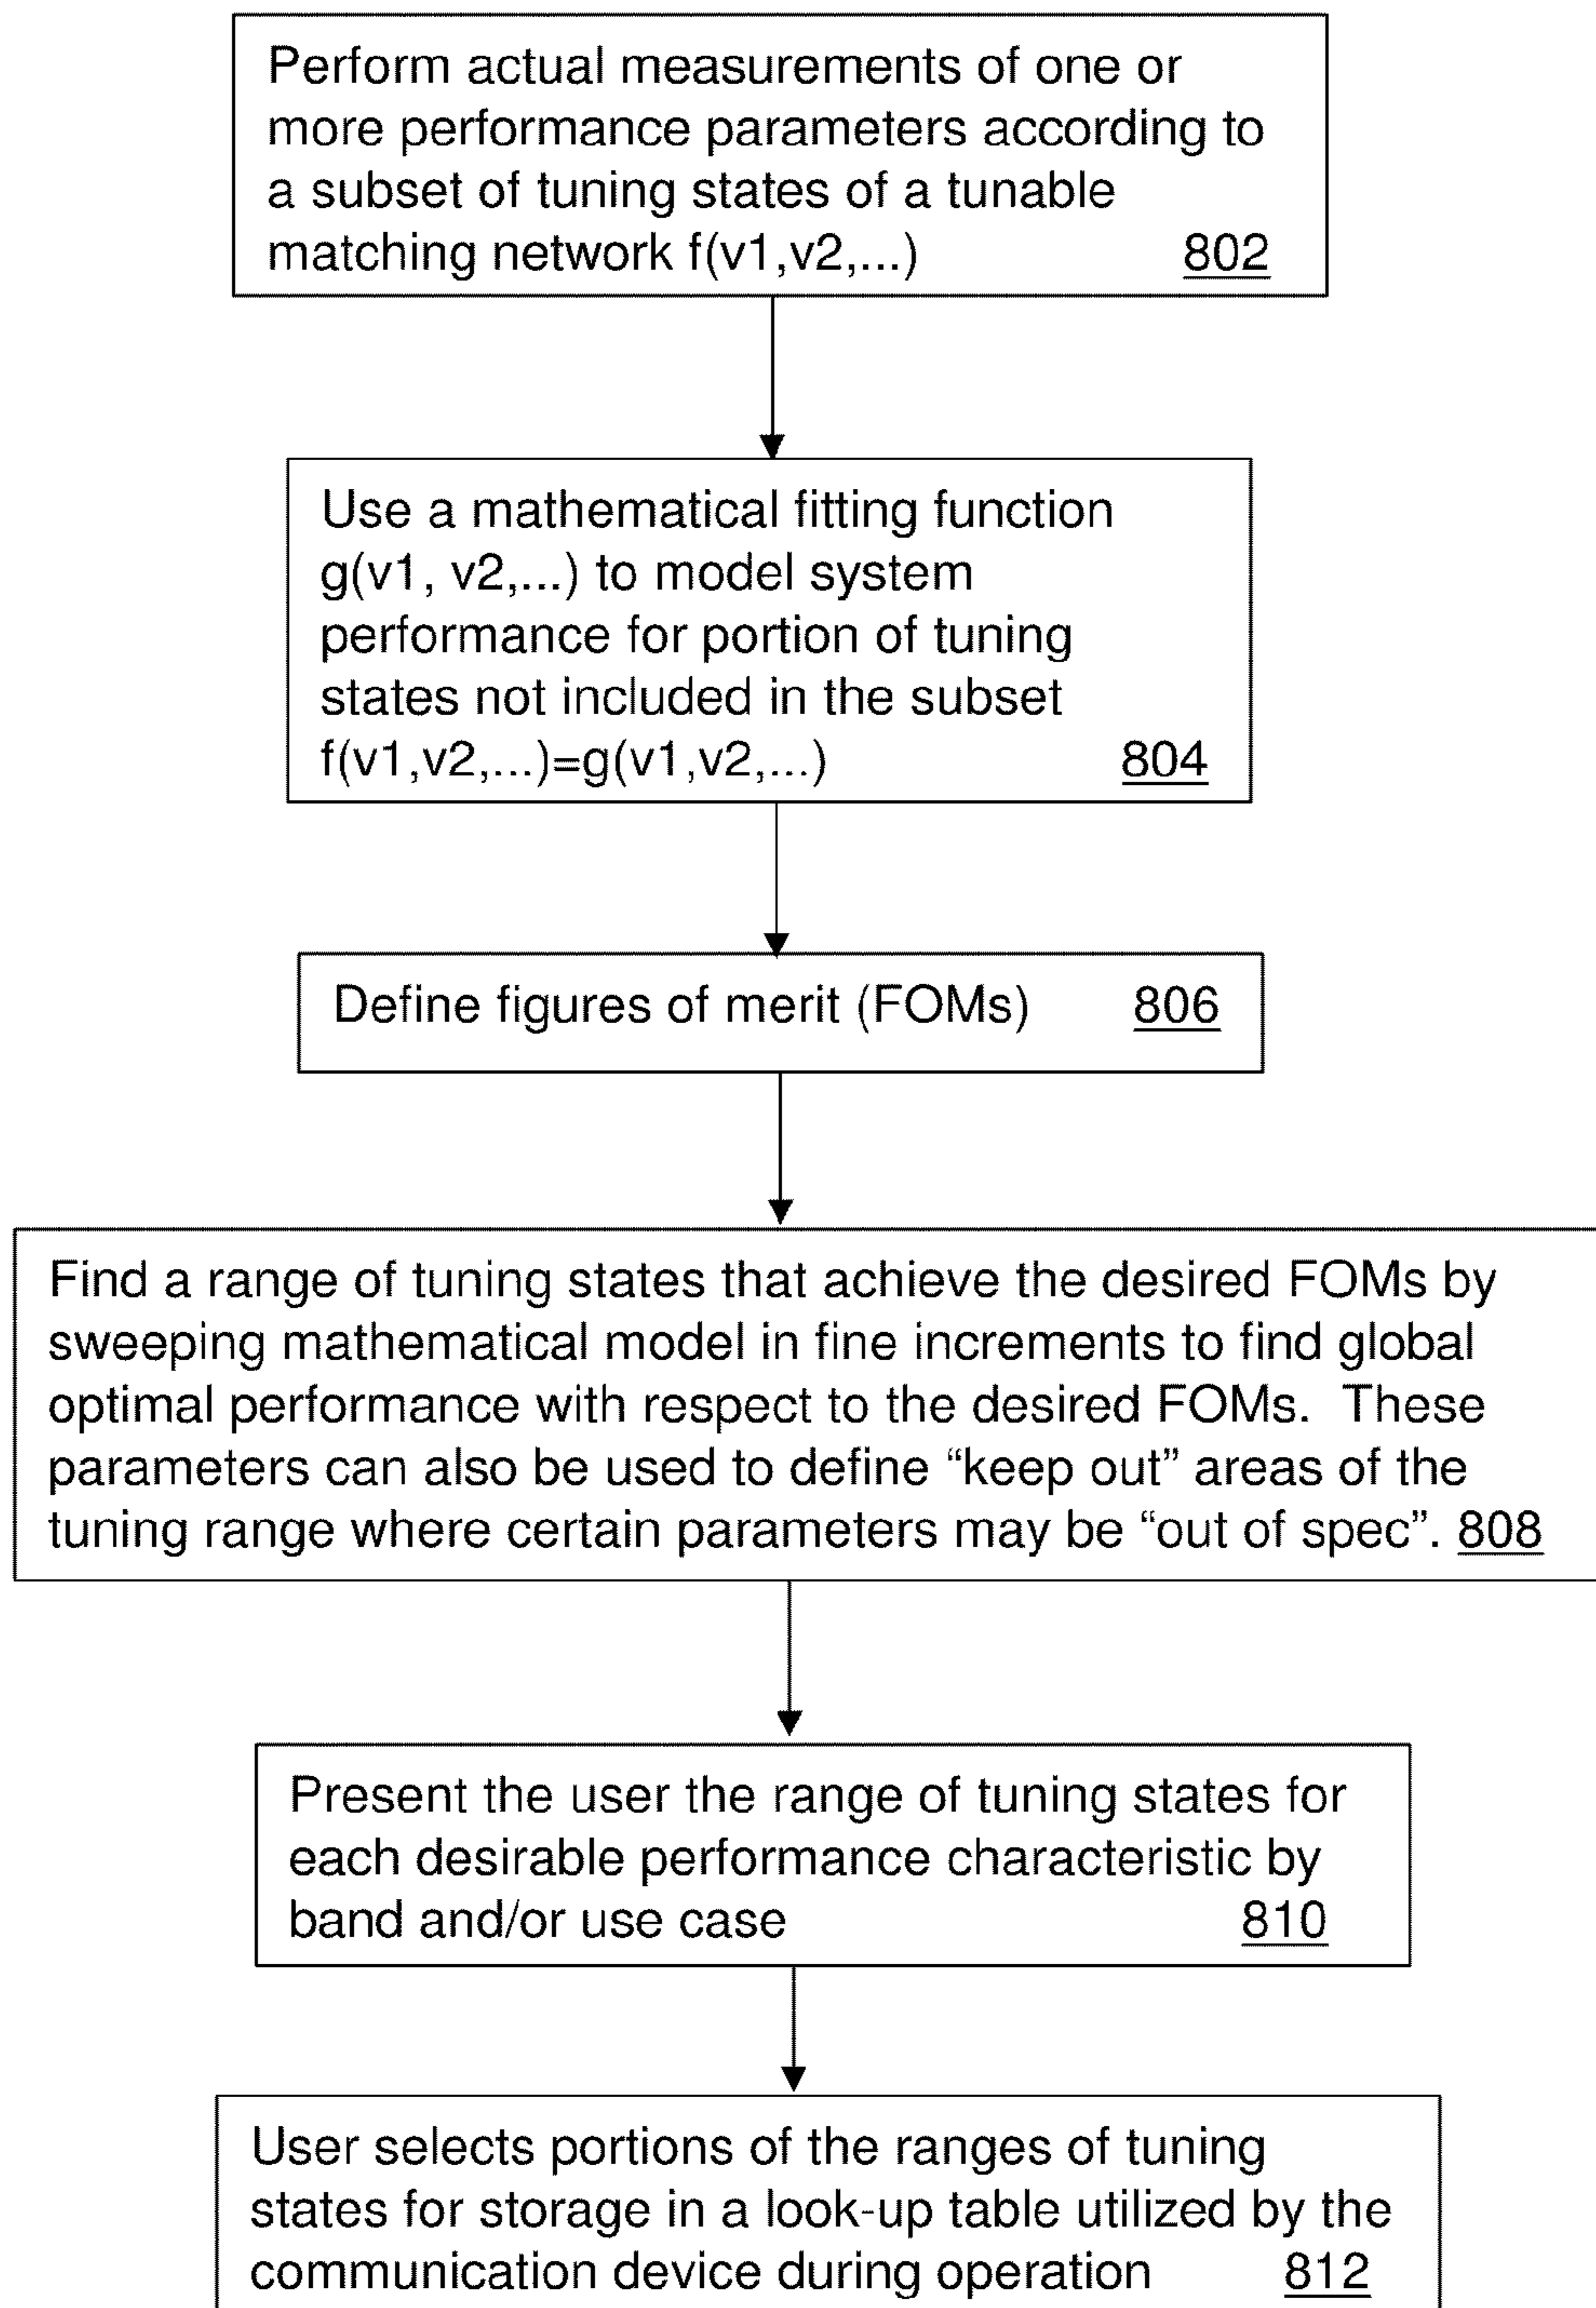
Perform actual measurements of one or more performance parameters according to a subset of tuning states of a tunable matching network f(v1,v2,...) 802

Use a mathematical fitting function g(v1, v2,...) to model system performance for portion of tuning states not included in the subset f(v1,v2,...)=g(v1,v2,...) 804

Define figures of merit (FOMs) 806

Find a range of tuning states that achieve the desired FOMs by sweeping mathematical model in fine increments to find global optimal performance with respect to the desired FOMs. These parameters can also be used to define “keep out” areas of the tuning range where certain parameters may be “out of spec”. 808

Present the user the range of tuning states for each desirable performance characteristic by band and/or use case 810

User selects portions of the ranges of tuning states for storage in a look-up table utilized by the communication device during operation 812